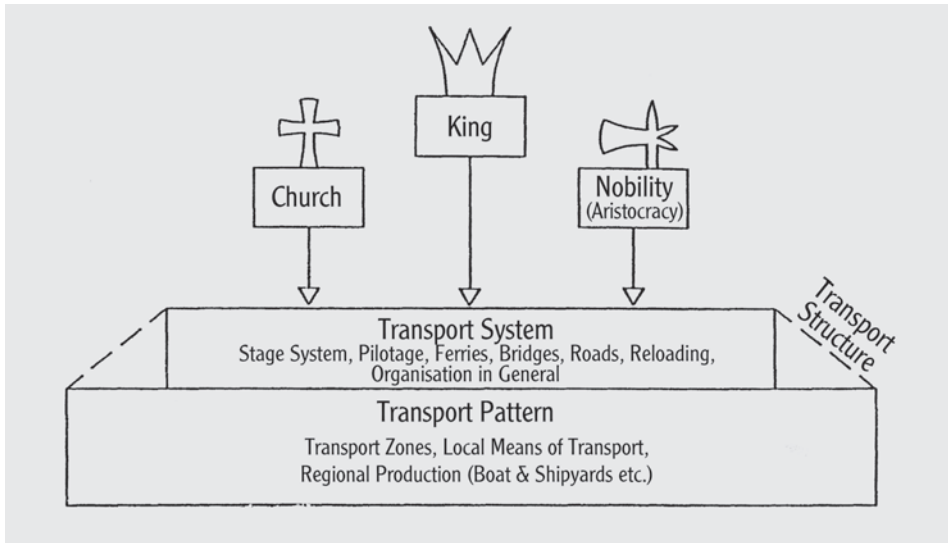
King

Church

Nobility
(Aristocracy)

Transport Structure

Transport System
Stage System, Pilotage, Ferries, Bridges, Roads, Reloading, Organisation in General

Transport Pattern
Transport Zones, Local Means of Transport, Regional Production (Boat & Shipyards etc.)